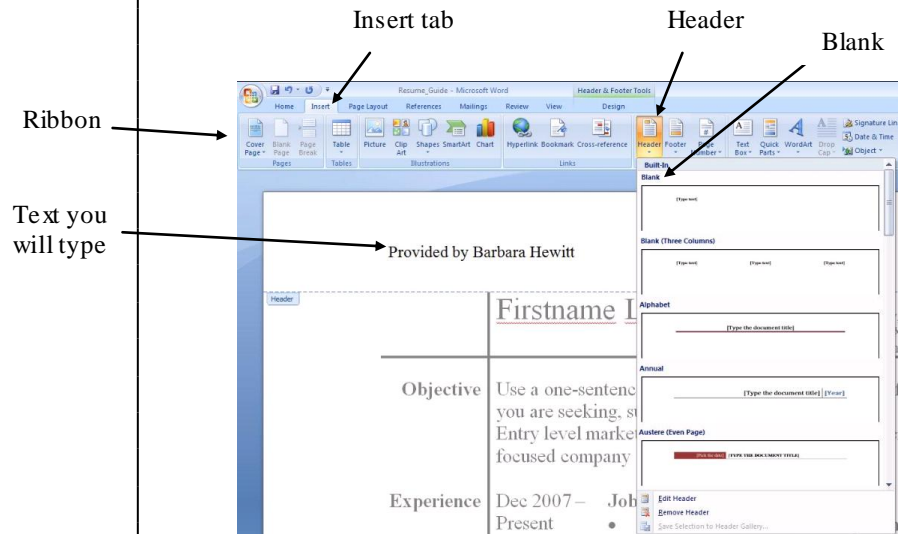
Insert tab

Header

Blank

Ribbon

Text you will type

Resume_Guide - Microsoft Word

Header & Footer Tools

Home Insert Page Layout References Mailings Review View Design

Cover Page Blank Page Page Break
Pages

Table
Tables

Picture Clip Art Shapes SmartArt Chart
Illustrations

Hyperlink Bookmark Cross-reference
Links

Header Footer Page Number

Text Box Quick Parts WordArt Drop Cap

Signature Line
Date & Time
Object

Built-In

Blank

[Type text]

Blank (Three Columns)

[Type text] [Type text] [Type text]

Alphabet

[Type the document title]

Annual

[Type the document title] [Year]

Austere (Even Page)

[Pick the date] [TYPE THE DOCUMENT TITLE]

Edit Header
Remove Header
Save Selection to Header Gallery...

Provided by Barbara Hewitt

Header

Firstname L

Objective Use a one-sentenc you are seeking, su Entry level marke focused company

Experience Dec 2007 – Present Joh